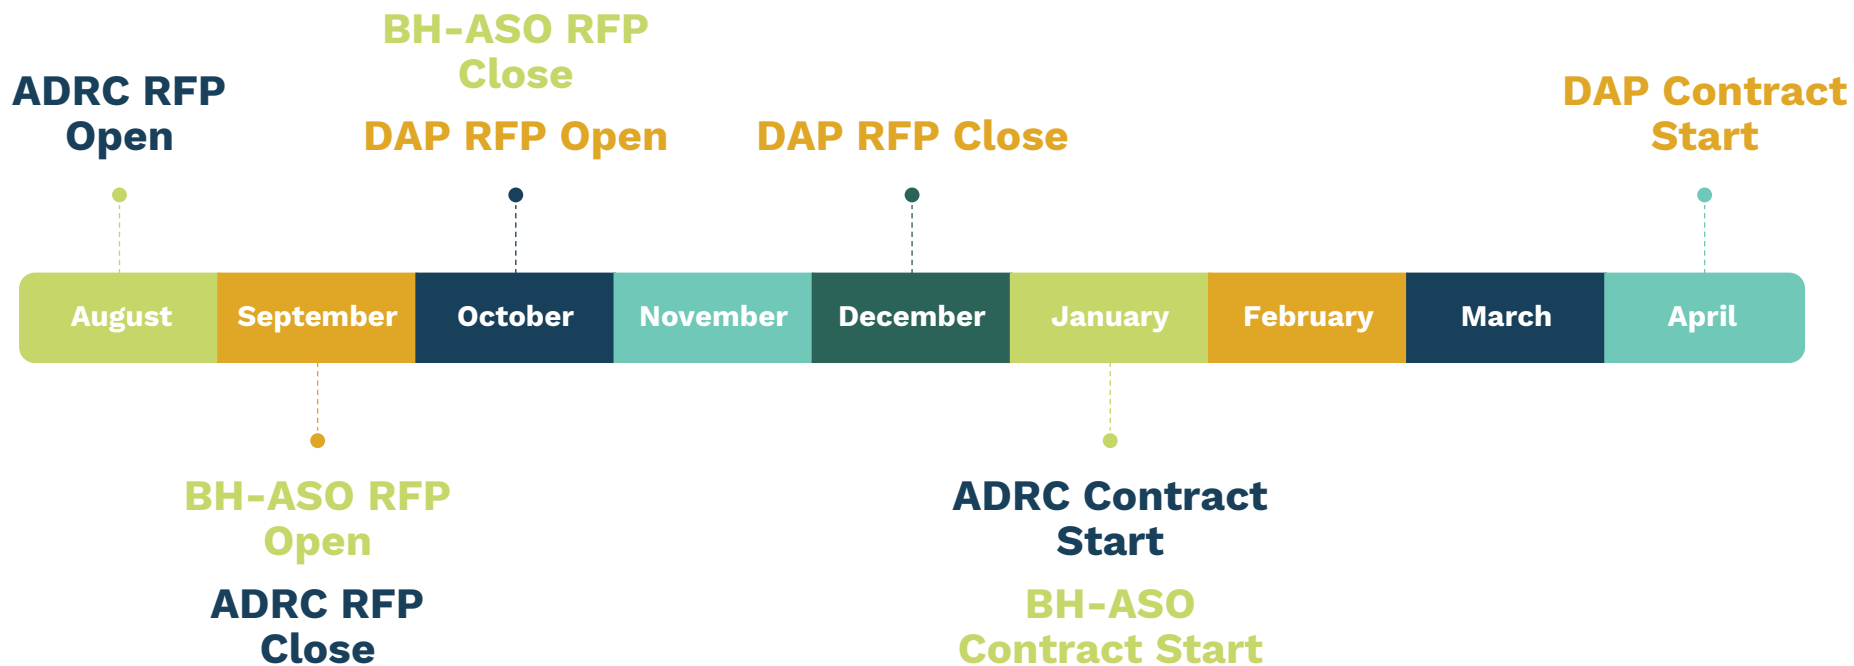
ADRC RFP Open

BH-ASO RFP Close

DAP RFP Open

DAP RFP Close

DAP Contract Start

August

September

October

November

December

January

February

March

April

BH-ASO RFP Open

ADRC RFP Close

ADRC Contract Start

BH-ASO Contract Start